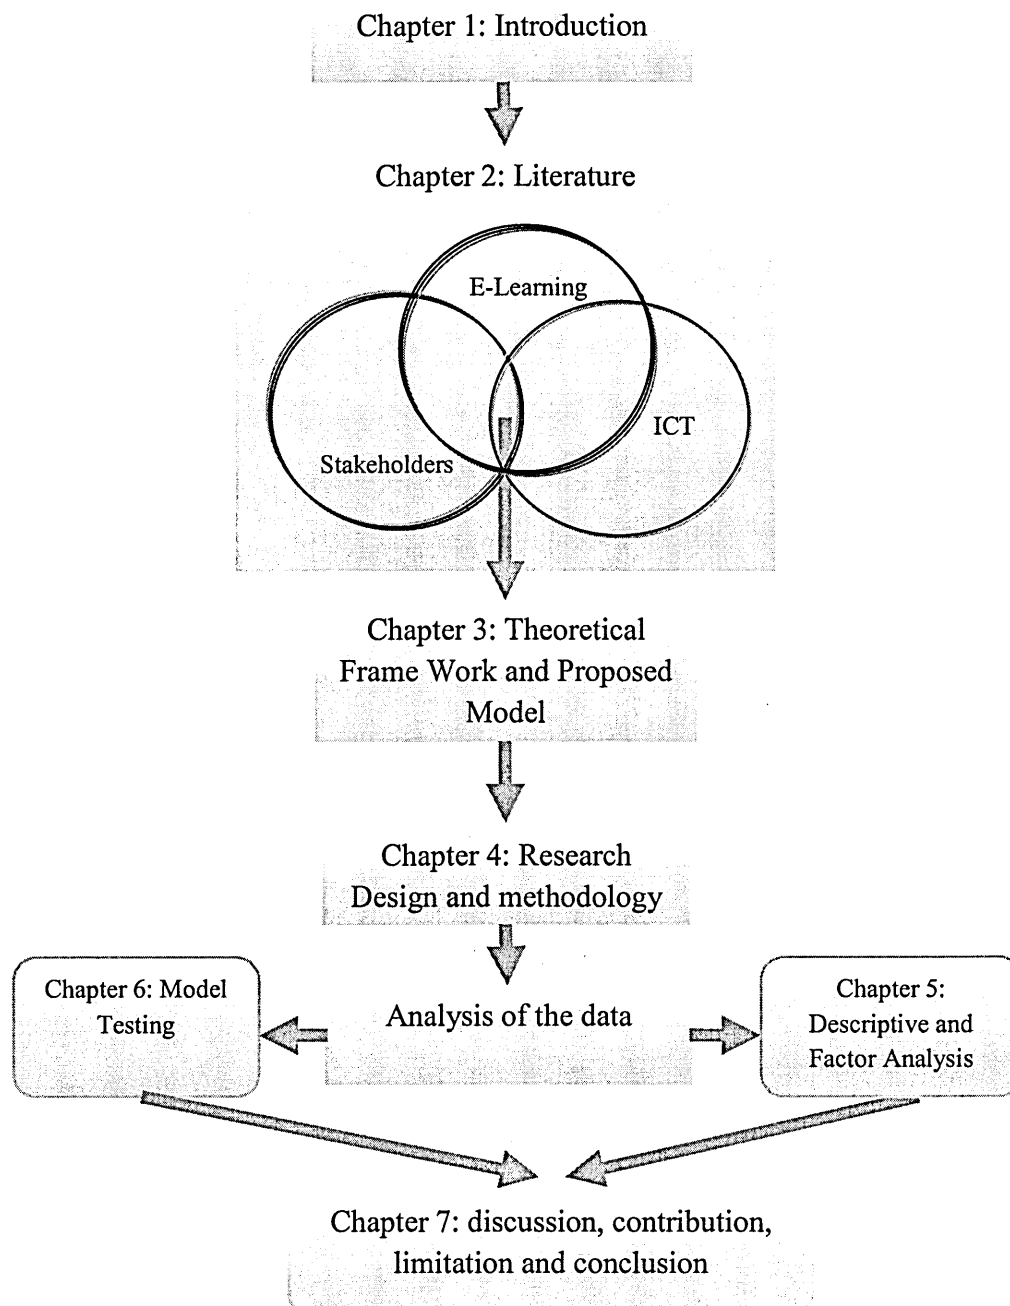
Chapter 1: Introduction

Chapter 2: Literature

E-Learning

Stakeholders

ICT

Chapter 3: Theoretical Frame Work and Proposed Model

Chapter 4: Research Design and methodology

Chapter 6: Model Testing

Analysis of the data

Chapter 5: Descriptive and Factor Analysis

Chapter 7: discussion, contribution, limitation and conclusion